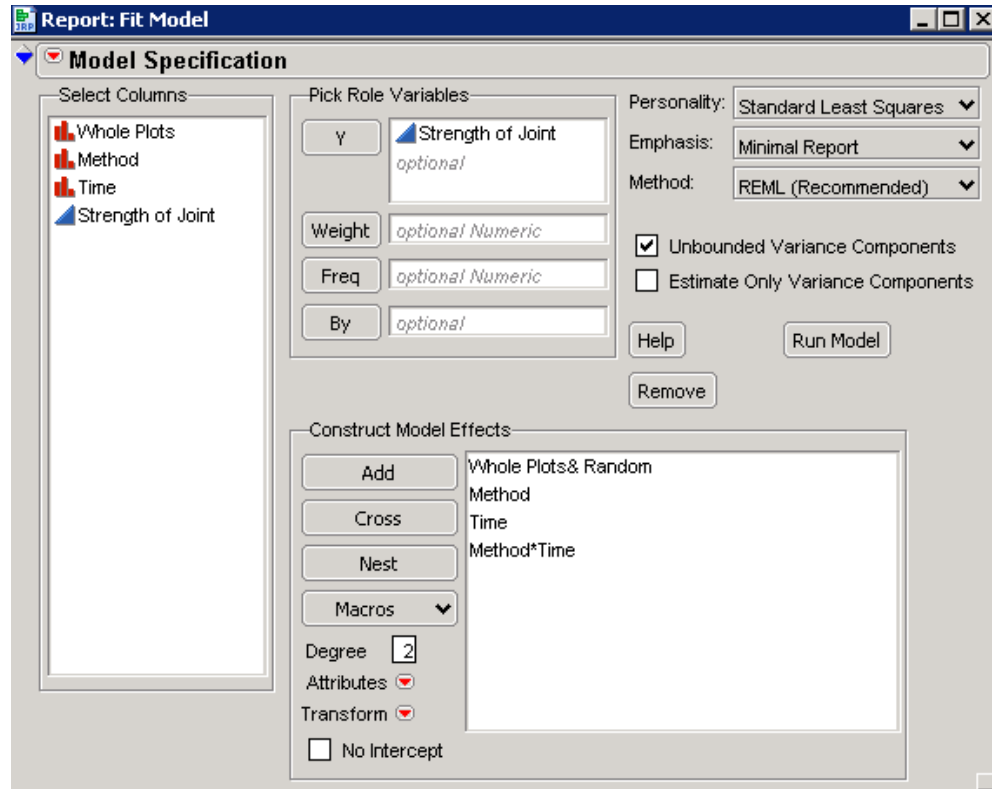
Report: Fit Model

Model Specification

Select Columns
Whole Plots
Method
Time
Strength of Joint

Pick Role Variables
Y
Strength of Joint
optional
Weight
optional Numeric
Freq
optional Numeric
By
optional

Personality: Standard Least Squares
Emphasis: Minimal Report
Method: REML (Recommended)

Unbounded Variance Components
Estimate Only Variance Components

Help
Run Model
Remove

Construct Model Effects
Add
Cross
Nest
Macros
Degree 2
Attributes
Transform
No Intercept

Whole Plots& Random
Method
Time
Method*Time